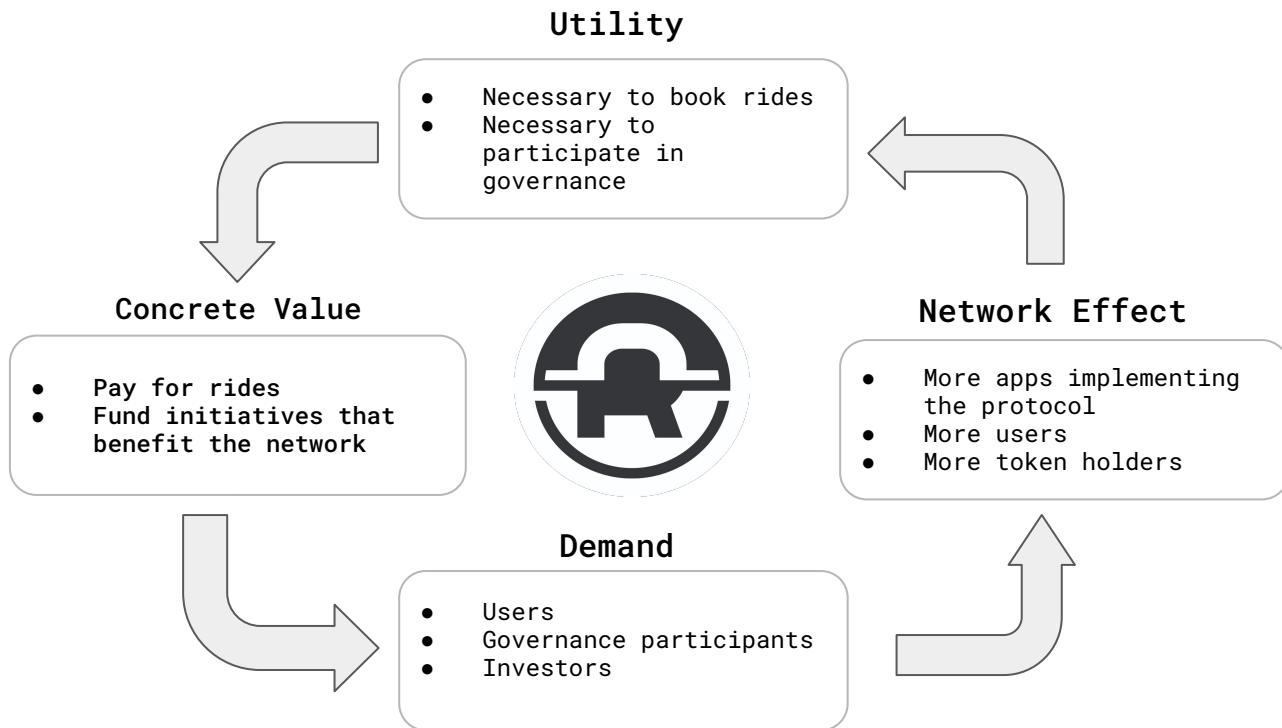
Utility

- Necessary to book rides
- Necessary to participate in governance

Concrete Value

- Pay for rides
- Fund initiatives that benefit the network

Network Effect

- More apps implementing the protocol
- More users
- More token holders

Demand

- Users
- Governance participants
- Investors